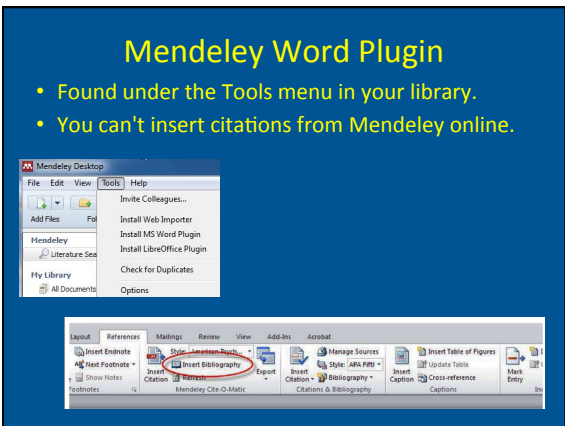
Mendeley Word Plugin

• Found under the Tools menu in your library.
• You can't insert citations from Mendeley online.

Mendeley Desktop
File Edit View Tools Help
Add Files Fo
Invite Colleagues...
Install Web Importer
Install MS Word Plugin
Install LibreOffice Plugin
Check for Duplicates
Options
Mendeley
Literature Sea
My Library
All Documents

Layout References Mailings Review View Add-Ins Acrobat
Insert Endnote
Next Footnote
Show Notes
Footnotes
Insert Citation
Style: American Psych
Insert Bibliography
Refresh
Mendeley Cite-O-Matic
Export
Insert Citation
Manage Sources
Style: APA Fifth
Bibliography
Citations & Bibliography
Insert Caption
Insert Table of Figures
Update Table
Cross-reference
Captions
Mark Entry
In